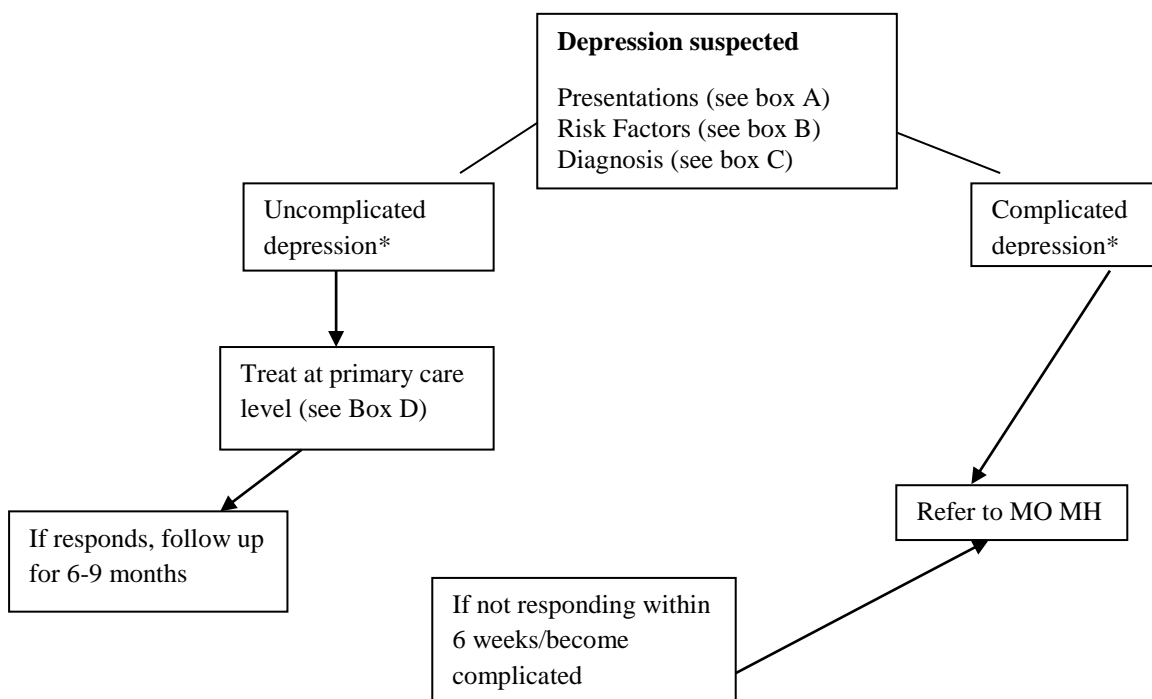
**Depression suspected**

Presentations (see box A)
Risk Factors (see box B)
Diagnosis (see box C)

Uncomplicated depression*

Complicated depression*

Treat at primary care level (see Box D)

If responds, follow up for 6-9 months

Refer to MO MH

If not responding within 6 weeks/become complicated